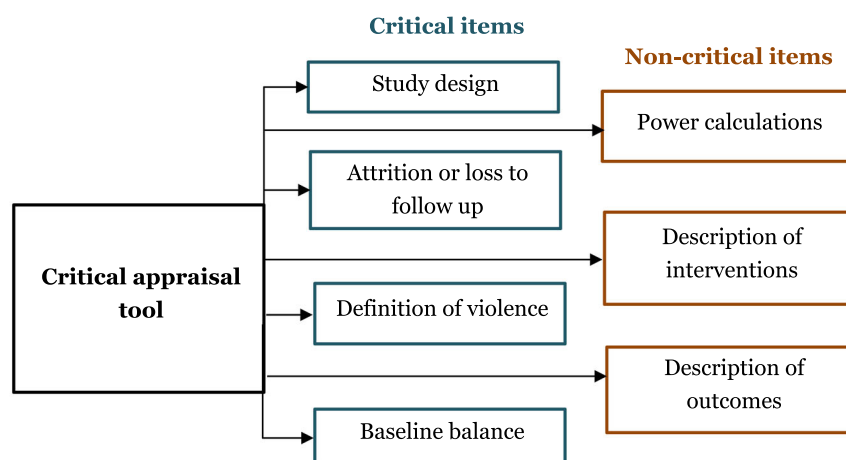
Critical items

Non-critical items

Critical appraisal tool

Study design

Power calculations

Attrition or loss to follow up

Description of interventions

Definition of violence

Description of outcomes

Baseline balance